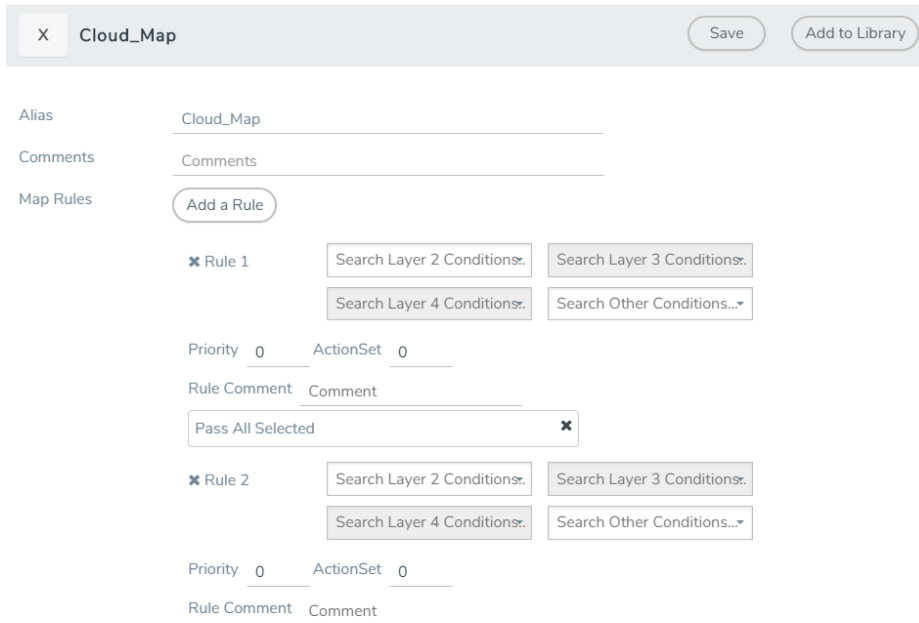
X Cloud_Map

Save

Add to Library

Alias Cloud_Map

Comments Comments

Map Rules Add a Rule

✖ Rule 1

Search Layer 2 Conditions

Search Layer 3 Conditions

Search Layer 4 Conditions

Search Other Conditions...

Priority 0 ActionSet 0

Rule Comment Comment

Pass All Selected ✖

✖ Rule 2

Search Layer 2 Conditions

Search Layer 3 Conditions

Search Layer 4 Conditions

Search Other Conditions...

Priority 0 ActionSet 0

Rule Comment Comment